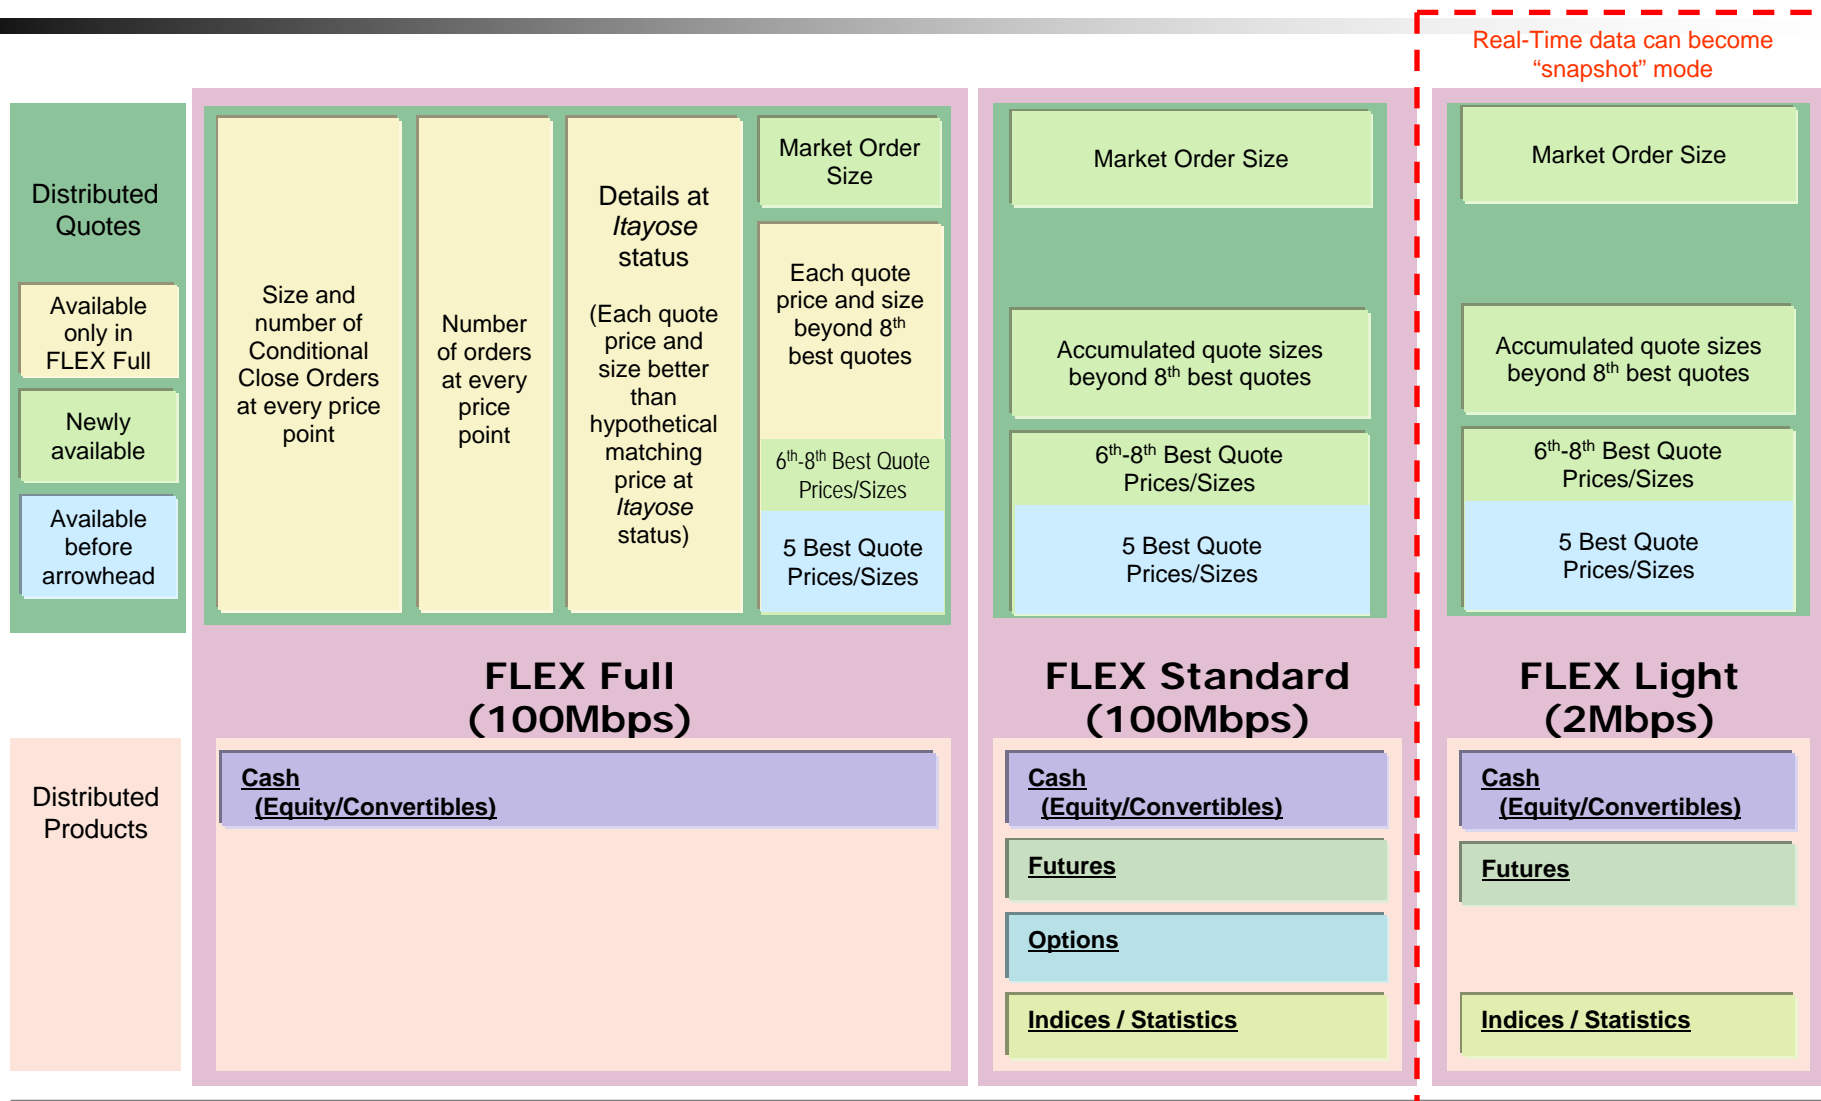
Real-Time data can become "snapshot" mode

Distributed Quotes

Available only in FLEX Full

Newly available

Available before arrowhead

Size and number of Conditional Close Orders at every price point

Number of orders at every price point

Details at *Itayose* status

(Each quote price and size better than hypothetical matching price at *Itayose* status)

Market Order Size

Each quote price and size beyond 8$^{th}$ best quotes

6$^{th}$-8$^{th}$ Best Quote Prices/Sizes

5 Best Quote Prices/Sizes

Market Order Size

Accumulated quote sizes beyond 8$^{th}$ best quotes

6$^{th}$-8$^{th}$ Best Quote Prices/Sizes

5 Best Quote Prices/Sizes

Market Order Size

Accumulated quote sizes beyond 8$^{th}$ best quotes

6$^{th}$-8$^{th}$ Best Quote Prices/Sizes

5 Best Quote Prices/Sizes

FLEX Full (100Mbps)

FLEX Standard (100Mbps)

FLEX Light (2Mbps)

Distributed Products

Cash (Equity/Convertibles)

Cash (Equity/Convertibles)

Futures

Options

Indices / Statistics

Cash (Equity/Convertibles)

Futures

Indices / Statistics